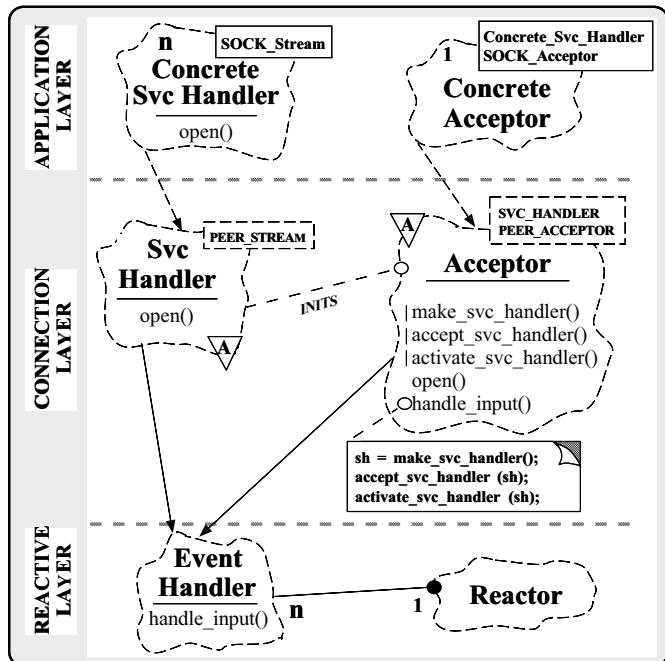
APPLICATION LAYER

n
SOCK_Stream
Concrete Svc Handler
open()

1
Concrete_Svc_Handler
SOCK_Acceptor
Concrete Acceptor

CONNECTION LAYER

Svc Handler
PEER_STREAM
open()
A

INITS

A
SVC_HANDLER
PEER_ACCEPTOR
Acceptor
make_svc_handler()
accept_svc_handler()
activate_svc_handler()
open()
handle_input()

sh = make_svc_handler();
accept_svc_handler (sh);
activate_svc_handler (sh);

REACTIVE LAYER

Event Handler
handle_input()
n
1
Reactor